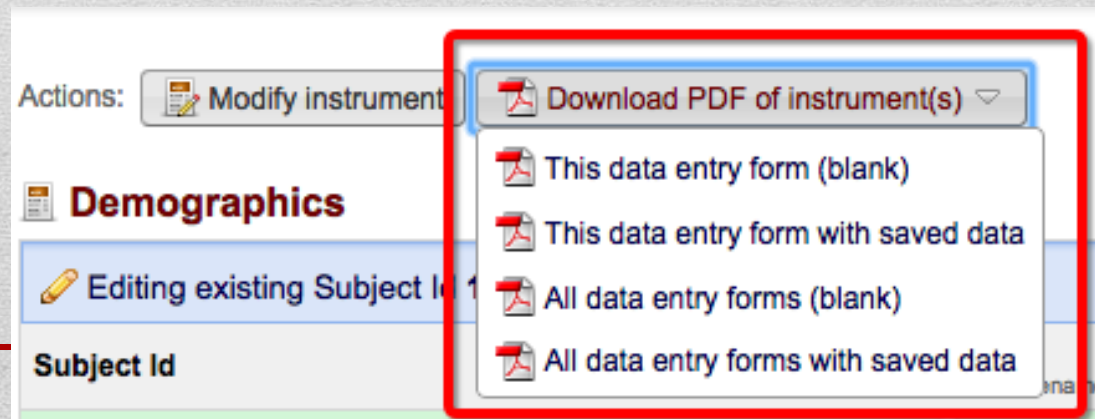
Actions: Modify instrument Download PDF of instrument(s)

This data entry form (blank)

This data entry form with saved data

All data entry forms (blank)

All data entry forms with saved data

Demographics

Editing existing Subject Id 1

Subject Id